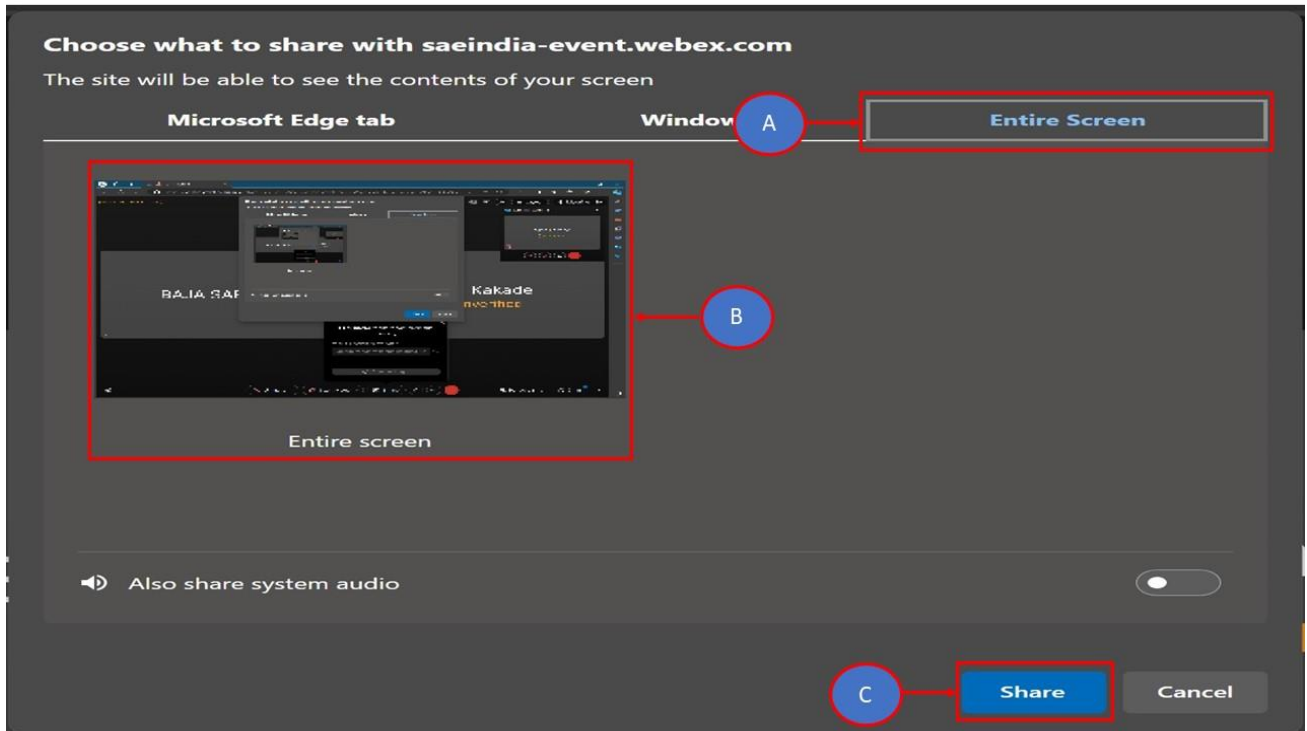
Choose what to share with saeindia-event.webex.com

The site will be able to see the contents of your screen

Microsoft Edge tab

Window

A

Entire Screen

BAJA SAE

Kakade

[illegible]

B

Entire screen

Also share system audio

C

Share

Cancel